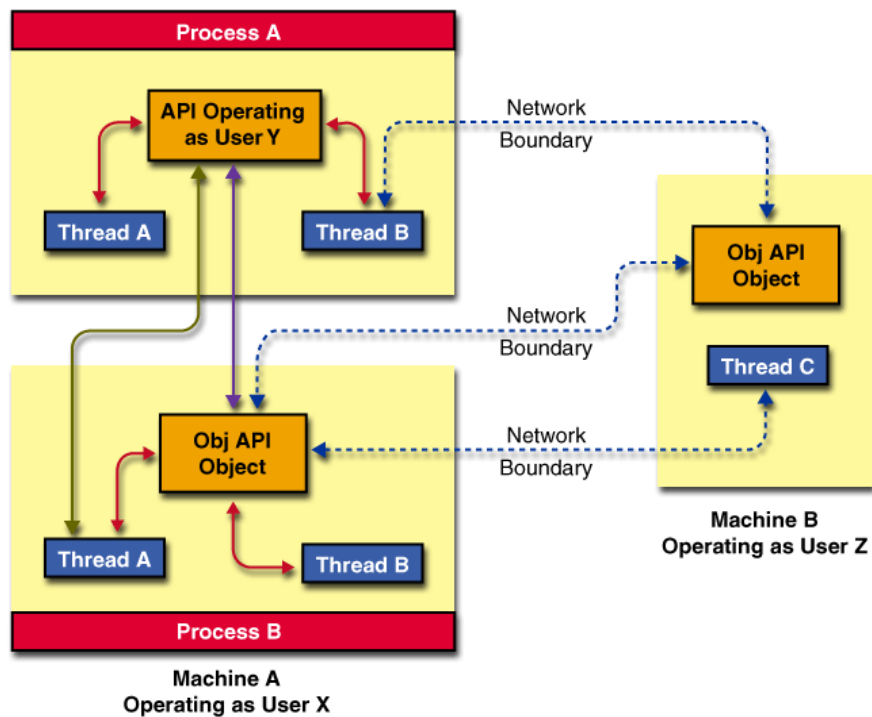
Process A

API Operating as User Y

Network Boundary

Thread A

Thread B

Obj API Object

Network Boundary

Thread C

Obj API Object

Network Boundary

Thread A

Thread B

Process B

Machine B Operating as User Z

Machine A Operating as User X